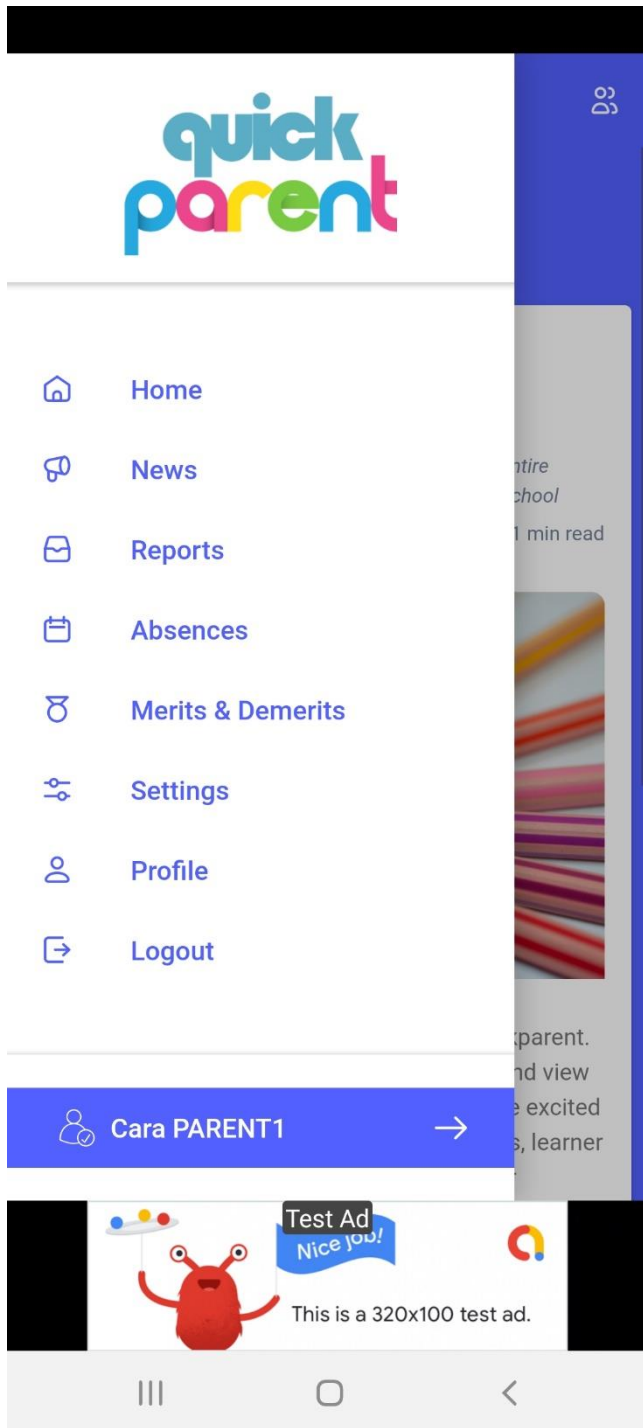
quick parent

Home

News

Reports

Absences

Merits & Demerits

Settings

Profile

Logout

Cara PARENT1

ntire
chool
1 min read

kparent.
nd view
e excited
s, learner

Test Ad
Nice job!
This is a 320x100 test ad.